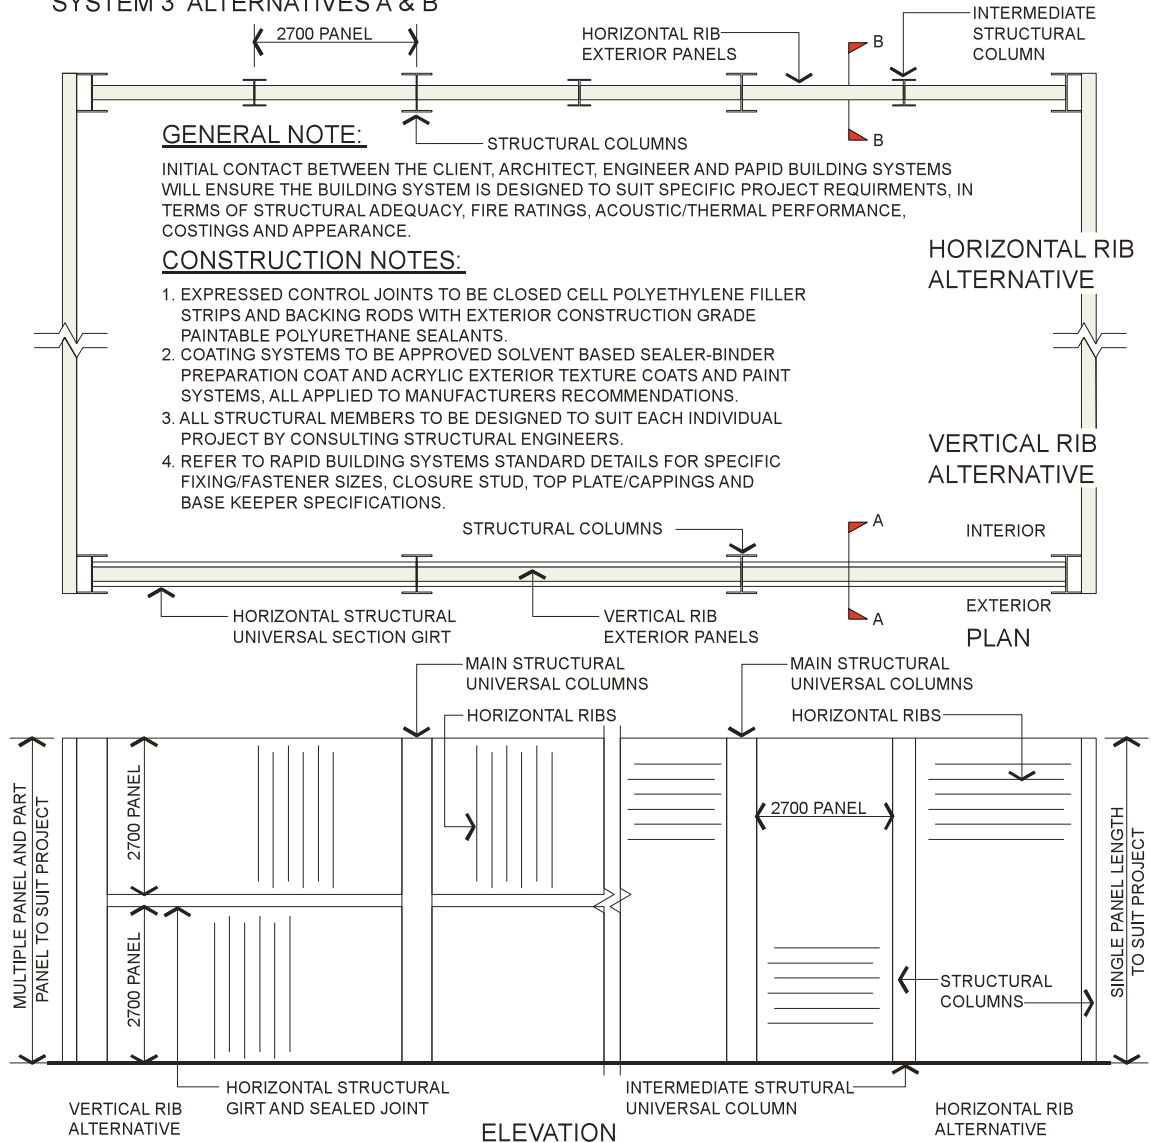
SYSTEM 3 ALTERNATIVES A & B

2700 PANEL

HORIZONTAL RIB EXTERIOR PANELS

INTERMEDIATE STRUCTURAL COLUMN

B

B

GENERAL NOTE:

STRUCTURAL COLUMNS

INITIAL CONTACT BETWEEN THE CLIENT, ARCHITECT, ENGINEER AND PAPID BUILDING SYSTEMS WILL ENSURE THE BUILDING SYSTEM IS DESIGNED TO SUIT SPECIFIC PROJECT REQUIRMENTS, IN TERMS OF STRUCTURAL ADEQUACY, FIRE RATINGS, ACOUSTIC/THERMAL PERFORMANCE, COSTINGS AND APPEARANCE.

CONSTRUCTION NOTES:

1. EXPRESSED CONTROL JOINTS TO BE CLOSED CELL POLYETHYLENE FILLER STRIPS AND BACKING RODS WITH EXTERIOR CONSTRUCTION GRADE PAINTABLE POLYURETHANE SEALANTS.
2. COATING SYSTEMS TO BE APPROVED SOLVENT BASED SEALER-BINDER PREPARATION COAT AND ACRYLIC EXTERIOR TEXTURE COATS AND PAINT SYSTEMS, ALL APPLIED TO MANUFACTURERS RECOMMENDATIONS.
3. ALL STRUCTURAL MEMBERS TO BE DESIGNED TO SUIT EACH INDIVIDUAL PROJECT BY CONSULTING STRUCTURAL ENGINEERS.
4. REFER TO RAPID BUILDING SYSTEMS STANDARD DETAILS FOR SPECIFIC FIXING/FASTENER SIZES, CLOSURE STUD, TOP PLATE/CAPPINGS AND BASE KEEPER SPECIFICATIONS.

HORIZONTAL RIB ALTERNATIVE

VERTICAL RIB ALTERNATIVE

STRUCTURAL COLUMNS

A

INTERIOR

A

EXTERIOR

HORIZONTAL STRUCTURAL UNIVERSAL SECTION GIRT

VERTICAL RIB EXTERIOR PANELS

PLAN

MAIN STRUCTURAL UNIVERSAL COLUMNS

MAIN STRUCTURAL UNIVERSAL COLUMNS

HORIZONTAL RIBS

HORIZONTAL RIBS

MULTIPLE PANEL AND PART PANEL TO SUIT PROJECT

2700 PANEL

2700 PANEL

2700 PANEL

STRUCTURAL COLUMNS

SINGLE PANEL LENGTH TO SUIT PROJECT

HORIZONTAL STRUCTURAL GIRT AND SEALED JOINT

INTERMEDIATE STRUTURAL UNIVERSAL COLUMN

VERTICAL RIB ALTERNATIVE

ELEVATION

HORIZONTAL RIB ALTERNATIVE